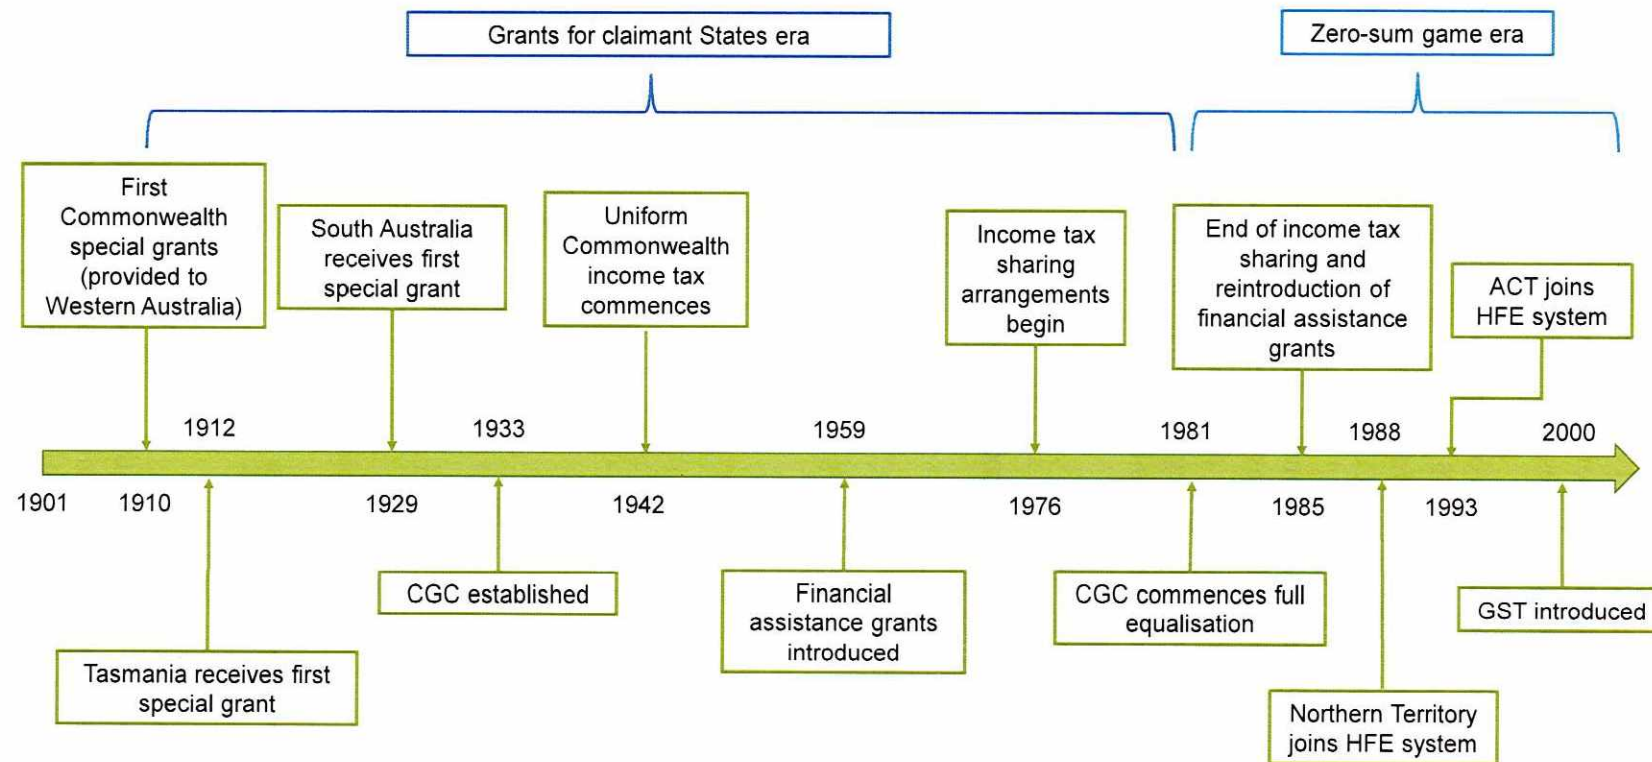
Grants for claimant States era

Zero-sum game era

First Commonwealth special grants (provided to Western Australia)

South Australia receives first special grant

Uniform Commonwealth income tax commences

Income tax sharing arrangements begin

End of income tax sharing and reintroduction of financial assistance grants

ACT joins HFE system

1912

1933

1959

1981

1988

2000

1901

1910

1929

1942

1976

1985

1993

CGC established

Financial assistance grants introduced

CGC commences full equalisation

GST introduced

Tasmania receives first special grant

Northern Territory joins HFE system